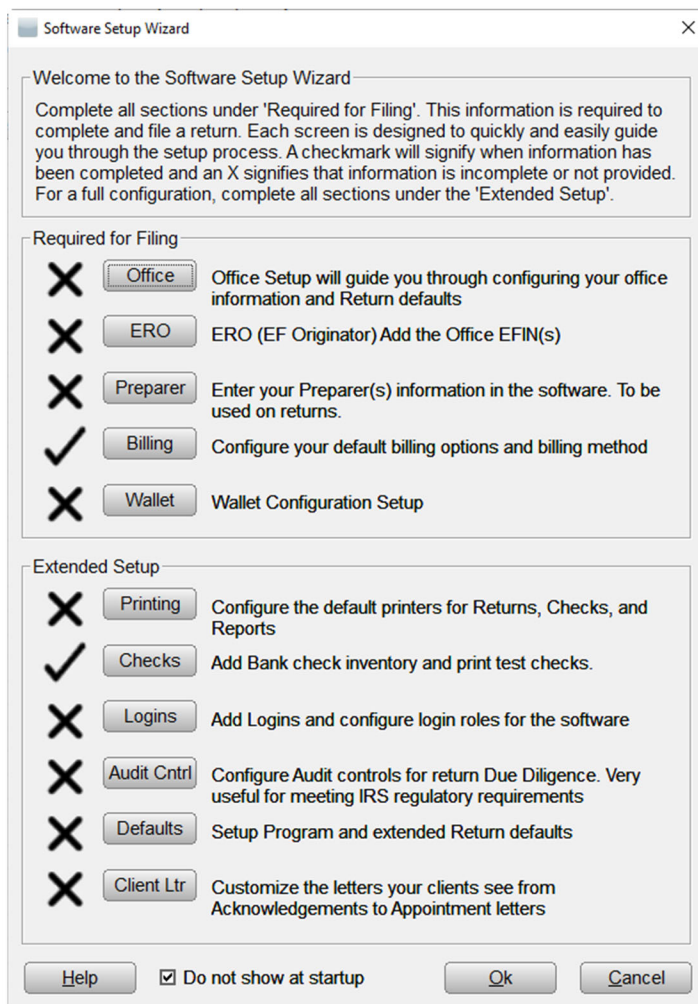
Software Setup Wizard

Welcome to the Software Setup Wizard

Complete all sections under 'Required for Filing'. This information is required to complete and file a return. Each screen is designed to quickly and easily guide you through the setup process. A checkmark will signify when information has been completed and an X signifies that information is incomplete or not provided. For a full configuration, complete all sections under the 'Extended Setup'.

Required for Filing

✗ Office — Office Setup will guide you through configuring your office information and Return defaults

✗ ERO — ERO (EF Originator) Add the Office EFIN(s)

✗ Preparer — Enter your Preparer(s) information in the software. To be used on returns.

✓ Billing — Configure your default billing options and billing method

✗ Wallet — Wallet Configuration Setup

Extended Setup

✗ Printing — Configure the default printers for Returns, Checks, and Reports

✓ Checks — Add Bank check inventory and print test checks.

✗ Logins — Add Logins and configure login roles for the software

✗ Audit Cntrl — Configure Audit controls for return Due Diligence. Very useful for meeting IRS regulatory requirements

✗ Defaults — Setup Program and extended Return defaults

✗ Client Ltr — Customize the letters your clients see from Acknowledgements to Appointment letters

Help ☑ Do not show at startup Ok Cancel